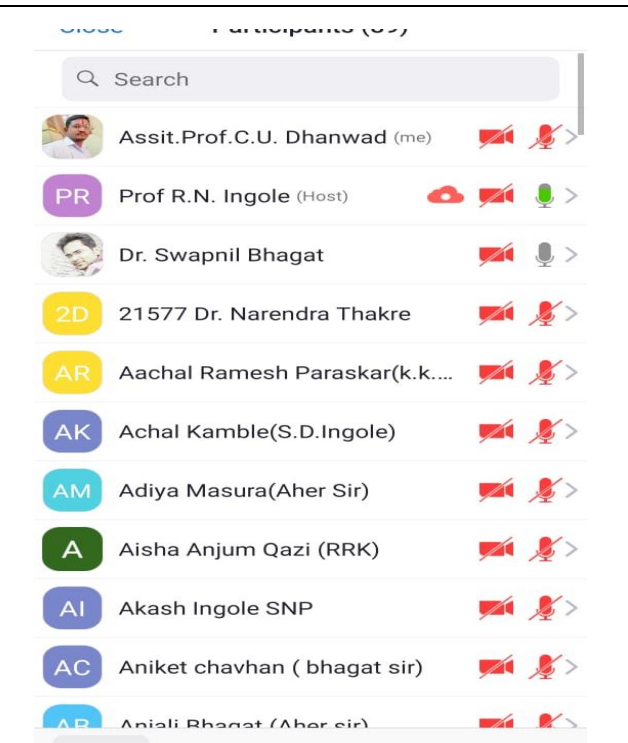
Close Participants ([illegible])

Search

Assit.Prof.C.U. Dhanwad (me)

PR Prof R.N. Ingole (Host)

Dr. Swapnil Bhagat

2D 21577 Dr. Narendra Thakre

AR Aachal Ramesh Paraskar(k.k....

AK Achal Kamble(S.D.Ingole)

AM Adiya Masura(Aher Sir)

A Aisha Anjum Qazi (RRK)

AI Akash Ingole SNP

AC Aniket chavhan ( bhagat sir)

AB Anjali Bhagat (Aher sir)